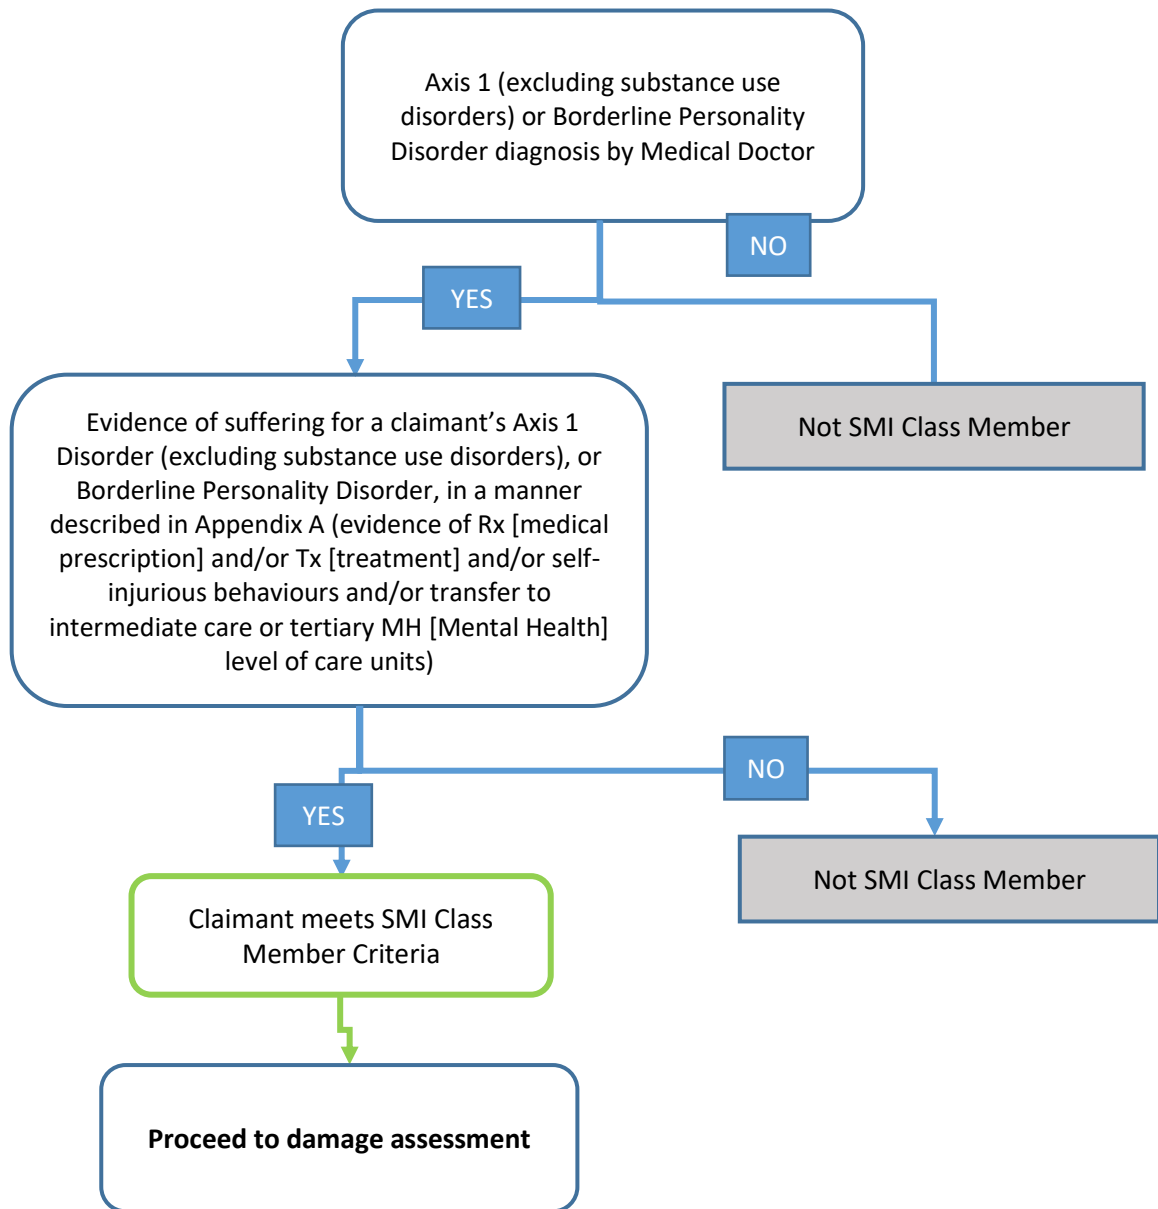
Axis 1 (excluding substance use disorders) or Borderline Personality Disorder diagnosis by Medical Doctor

NO

YES

Not SMI Class Member

Evidence of suffering for a claimant's Axis 1 Disorder (excluding substance use disorders), or Borderline Personality Disorder, in a manner described in Appendix A (evidence of Rx [medical prescription] and/or Tx [treatment] and/or self-injurious behaviours and/or transfer to intermediate care or tertiary MH [Mental Health] level of care units)

NO

YES

Not SMI Class Member

Claimant meets SMI Class Member Criteria

**Proceed to damage assessment**